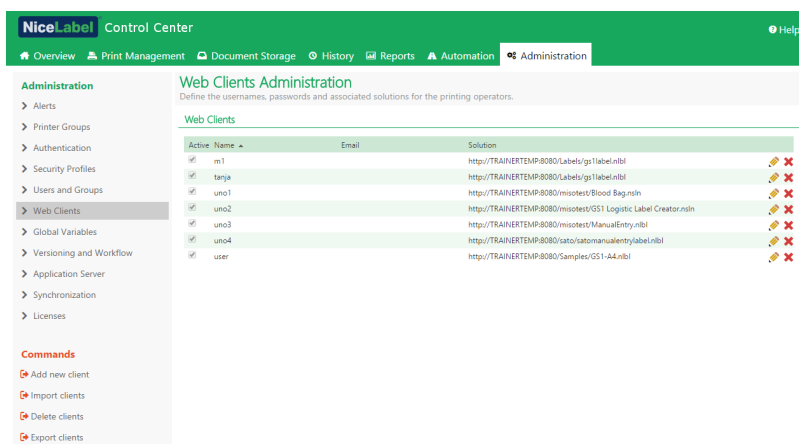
NiceLabel Control Center

Help

Overview Print Management Document Storage History Reports Automation Administration

Administration
Alerts
Printer Groups
Authentication
Security Profiles
Users and Groups
Web Clients
Global Variables
Versioning and Workflow
Application Server
Synchronization
Licenses

Commands
Add new client
Import clients
Delete clients
Export clients

Web Clients Administration
Define the usernames, passwords and associated solutions for the printing operators.

Web Clients

| Active | Name ▲ | Email | Solution |
|---|---|---|---|
| ✓ | m1 | | http://TRAINERTEMP:8080/Labels/gs1label.nlbl |
| ✓ | tanja | | http://TRAINERTEMP:8080/Labels/gs1label.nlbl |
| ✓ | uno1 | | http://TRAINERTEMP:8080/misotest/Blood Bag.nsln |
| ✓ | uno2 | | http://TRAINERTEMP:8080/misotest/GS1 Logistic Label Creator.nsln |
| ✓ | uno3 | | http://TRAINERTEMP:8080/misotest/ManualEntry.nlbl |
| ✓ | uno4 | | http://TRAINERTEMP:8080/sato/satomanualentrylabel.nlbl |
| ✓ | user | | http://TRAINERTEMP:8080/Samples/GS1-A4.nlbl |